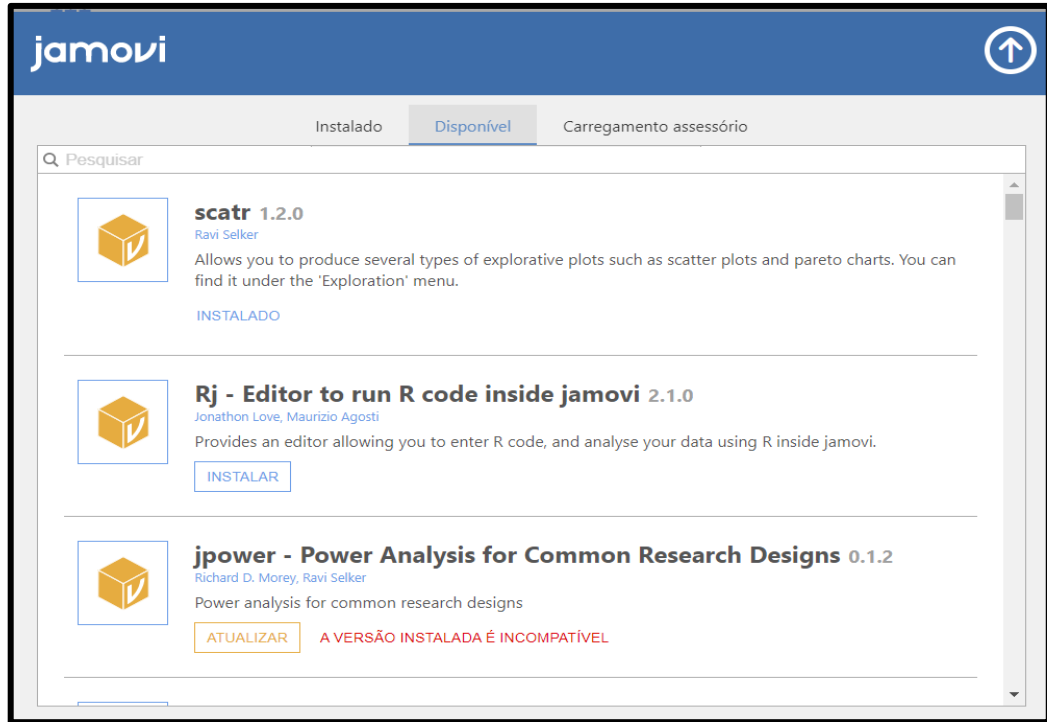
jamovi

Instalado Disponível Carregamento assessório

Pesquisar

scatr 1.2.0
Ravi Selker
Allows you to produce several types of explorative plots such as scatter plots and pareto charts. You can find it under the 'Exploration' menu.
INSTALADO

Rj - Editor to run R code inside jamovi 2.1.0
Jonathon Love, Maurizio Agosti
Provides an editor allowing you to enter R code, and analyse your data using R inside jamovi.
INSTALAR

jpower - Power Analysis for Common Research Designs 0.1.2
Richard D. Morey, Ravi Selker
Power analysis for common research designs
ATUALIZAR A VERSÃO INSTALADA É INCOMPATÍVEL